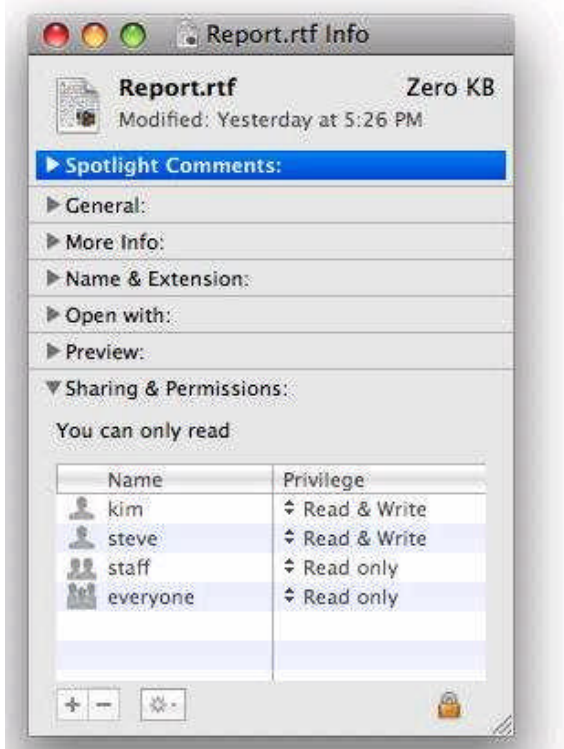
Report.rtf Info

Report.rtf
Zero KB
Modified: Yesterday at 5:26 PM

▶ Spotlight Comments:
▶ General:
▶ More Info:
▶ Name & Extension:
▶ Open with:
▶ Preview:
▼ Sharing & Permissions:

You can only read

| Name | Privilege |
|---|---|
| kim | ≑ Read & Write |
| steve | ≑ Read & Write |
| staff | ≑ Read only |
| everyone | ≑ Read only |

+ −